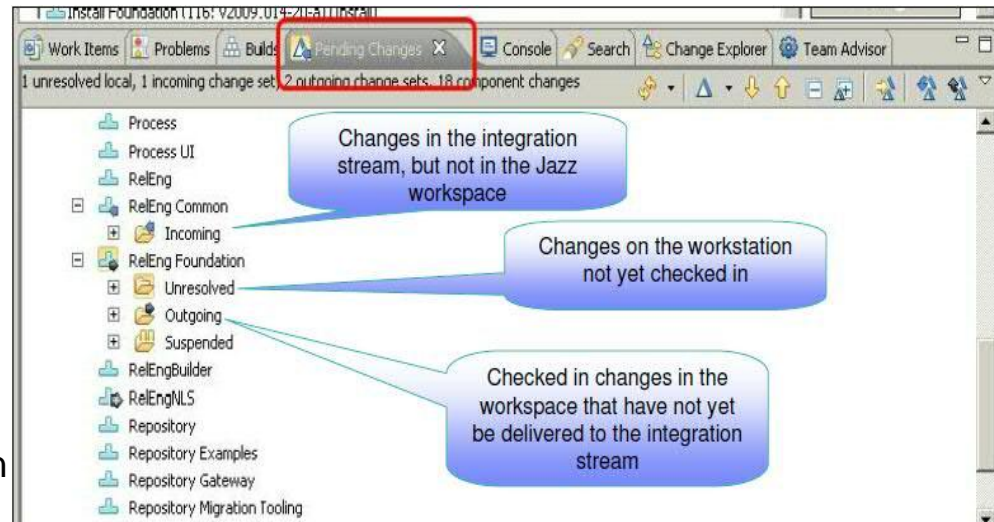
Install Foundation (116: V2009.01?-20-a) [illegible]

Work Items | Problems | Builds | Pending Changes | Console | Search | Change Explorer | Team Advisor

1 unresolved local, 1 incoming change set, 2 outgoing change sets, 18 component changes

Process
Process UI
RelEng
RelEng Common
Incoming
RelEng Foundation
Unresolved
Outgoing
Suspended
RelEngBuilder
RelEngNLS
Repository
Repository Examples
Repository Gateway
Repository Migration Tooling

Changes in the integration stream, but not in the Jazz workspace

Changes on the workstation not yet checked in

Checked in changes in the workspace that have not yet be delivered to the integration stream

n